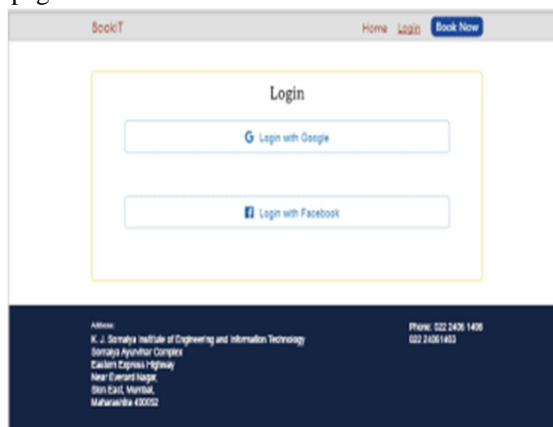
page

BookIT

Home Login Book Now

Login

G Login with Google

f Login with Facebook

Address:
K. J. Somaiya Institute of Engineering and Information Technology
Somaiya Ayurvihar Complex
Eastern Express Highway
Near Everard Nagar,
Sion East, Mumbai,
Maharashtra 400022

Phone: 022 2406 1408
022 24061403